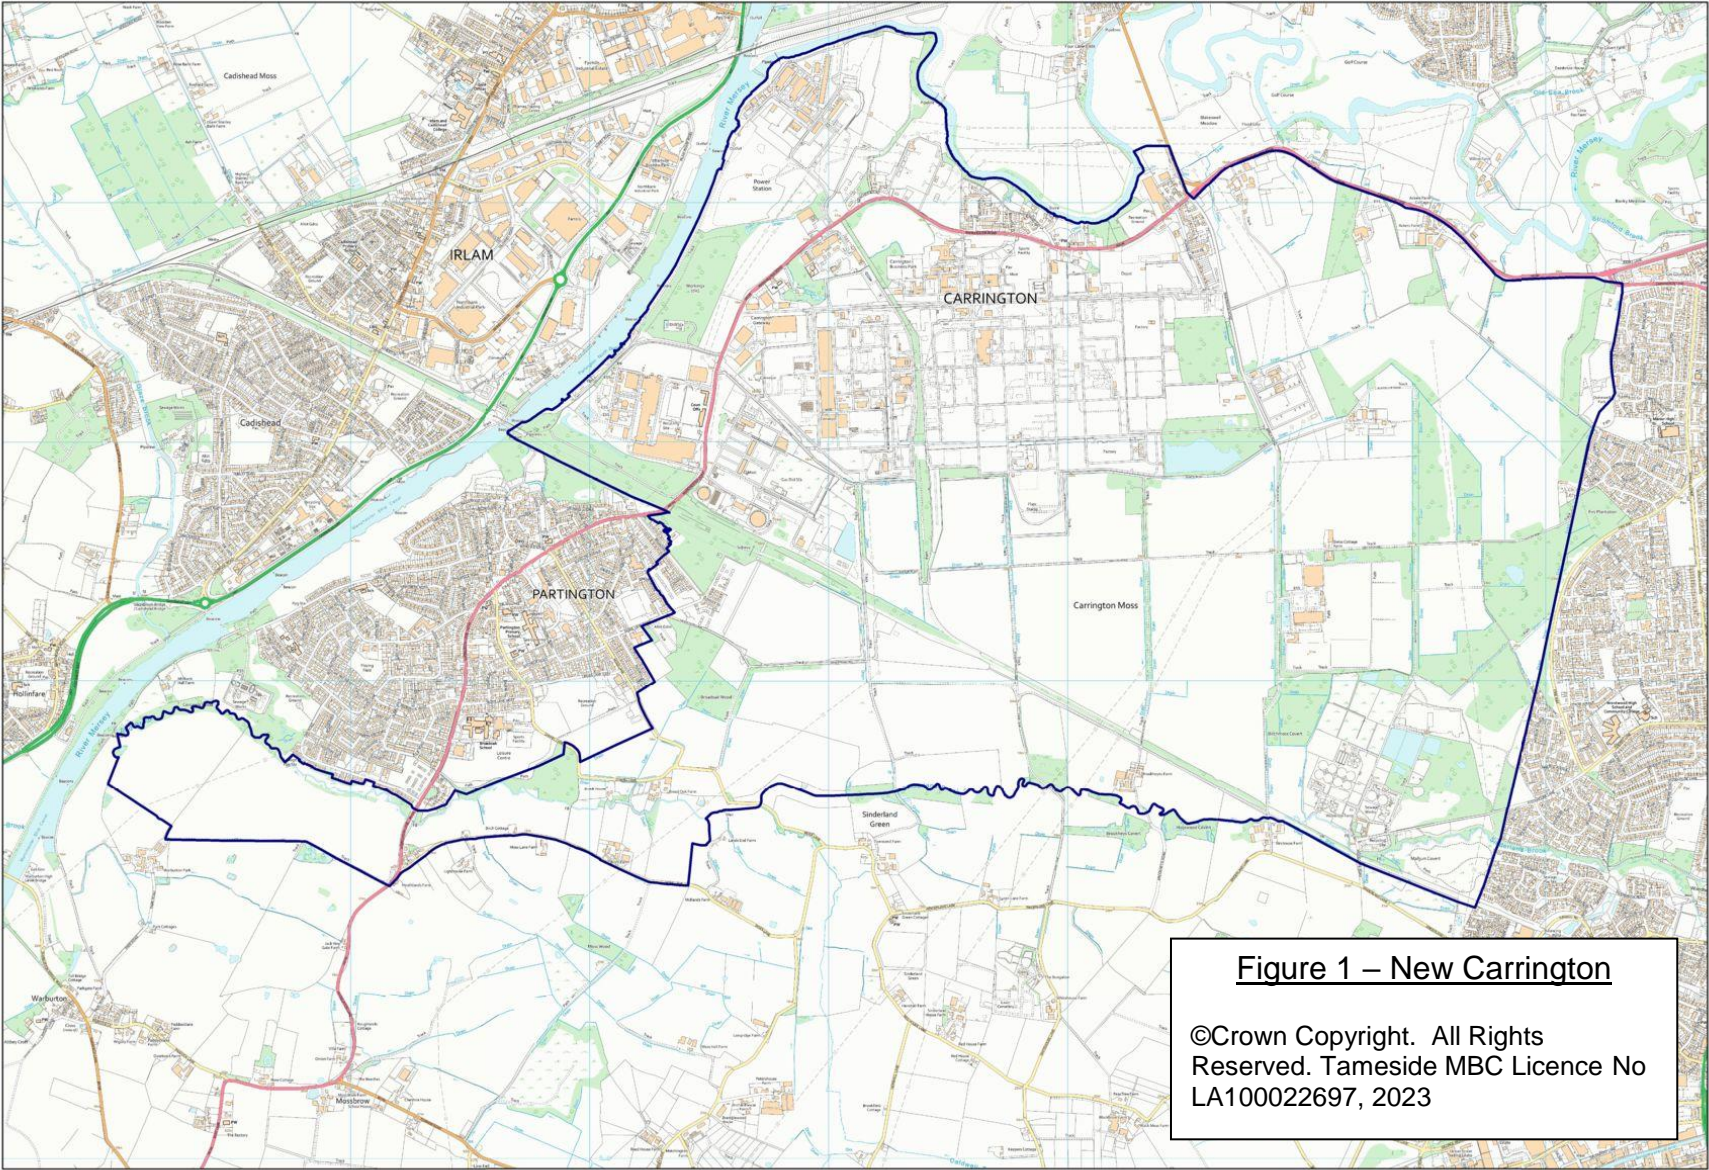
Cadishead Moss

IRLAM

Power Station

River Mersey

CARRINGTON

Cadishead

PARTINGTON

Carrington Moss

Hollinfare

River Mersey

Sinderland Green

Warburton

Mossbrow

River Mersey

Figure 1 – New Carrington

©Crown Copyright. All Rights Reserved. Tameside MBC Licence No LA100022697, 2023